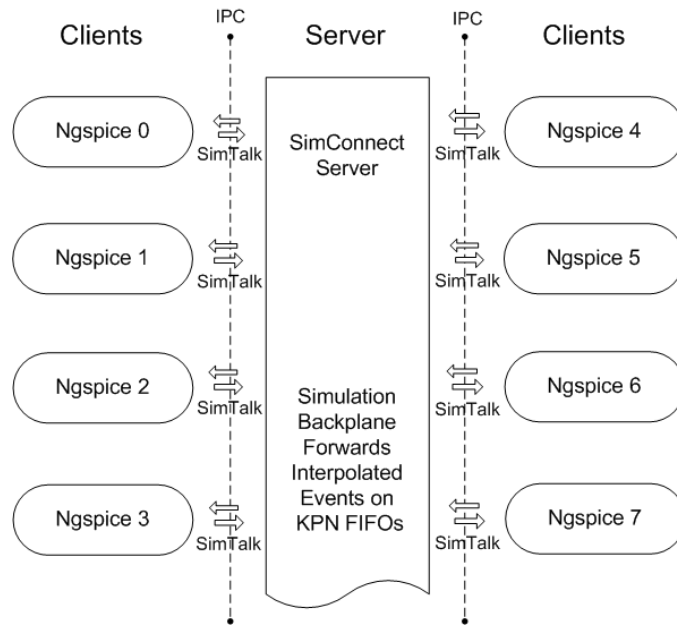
Clients
IPC
Server
IPC
Clients

Ngspice 0
SimTalk
SimConnect Server
SimTalk
Ngspice 4

Ngspice 1
SimTalk
SimTalk
Ngspice 5

Ngspice 2
SimTalk
Simulation Backplane Forwards Interpolated Events on KPN FIFOs
SimTalk
Ngspice 6

Ngspice 3
SimTalk
SimTalk
Ngspice 7